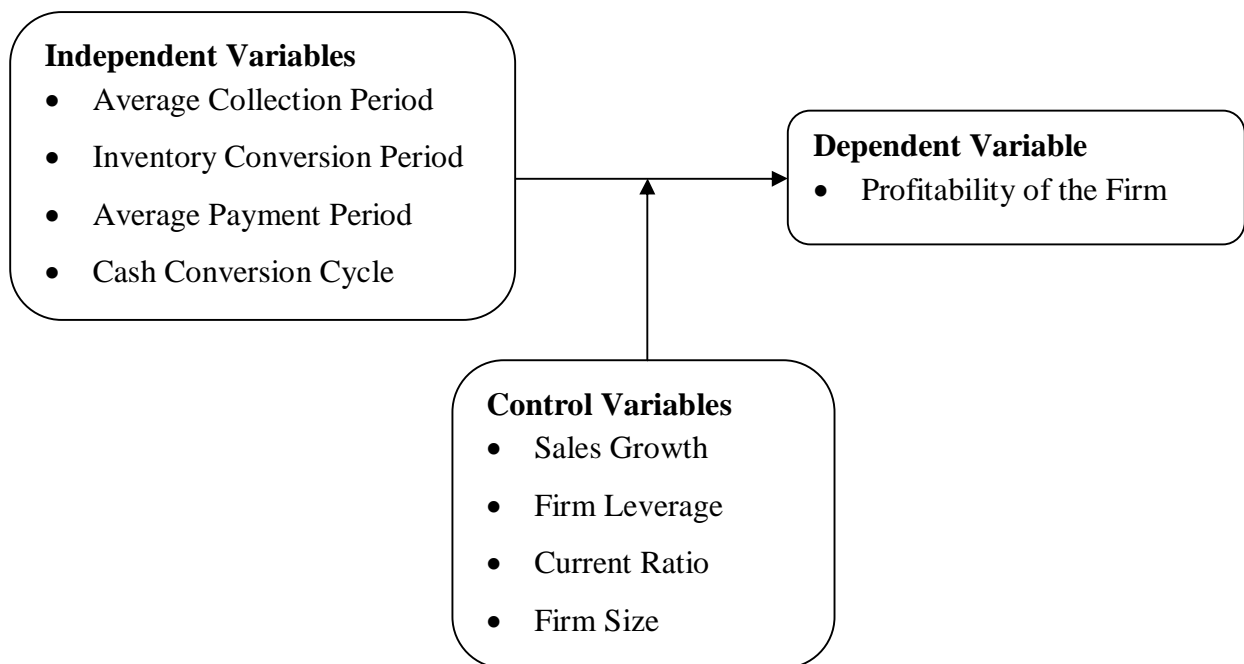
**Independent Variables**
- Average Collection Period
- Inventory Conversion Period
- Average Payment Period
- Cash Conversion Cycle

**Dependent Variable**
- Profitability of the Firm

**Control Variables**
- Sales Growth
- Firm Leverage
- Current Ratio
- Firm Size